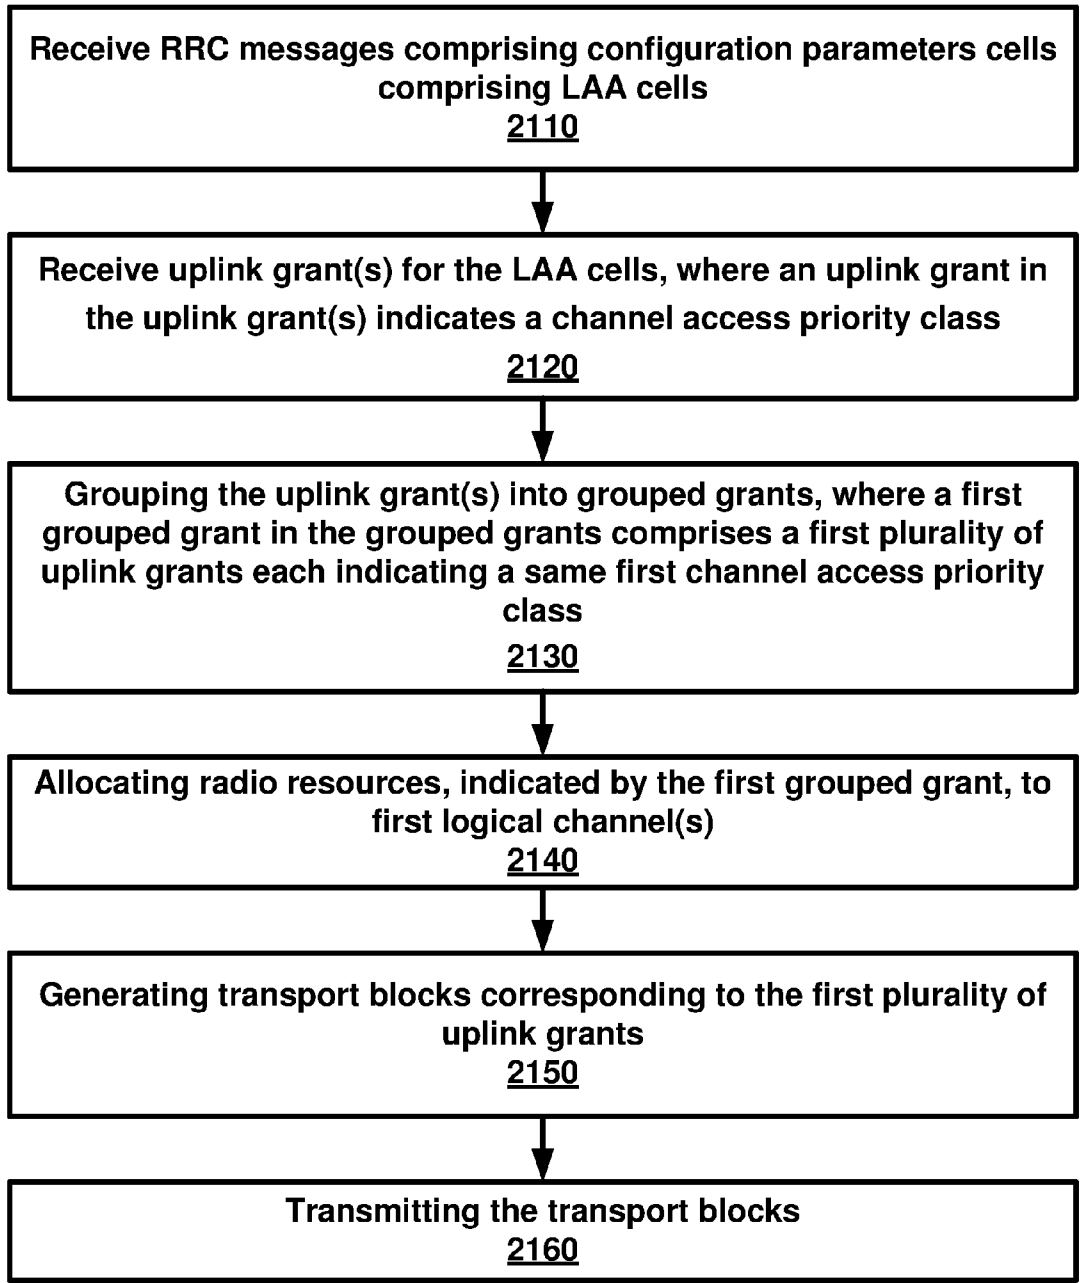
Receive RRC messages comprising configuration parameters cells comprising LAA cells
2110

Receive uplink grant(s) for the LAA cells, where an uplink grant in the uplink grant(s) indicates a channel access priority class
2120

Grouping the uplink grant(s) into grouped grants, where a first grouped grant in the grouped grants comprises a first plurality of uplink grants each indicating a same first channel access priority class
2130

Allocating radio resources, indicated by the first grouped grant, to first logical channel(s)
2140

Generating transport blocks corresponding to the first plurality of uplink grants
2150

Transmitting the transport blocks
2160